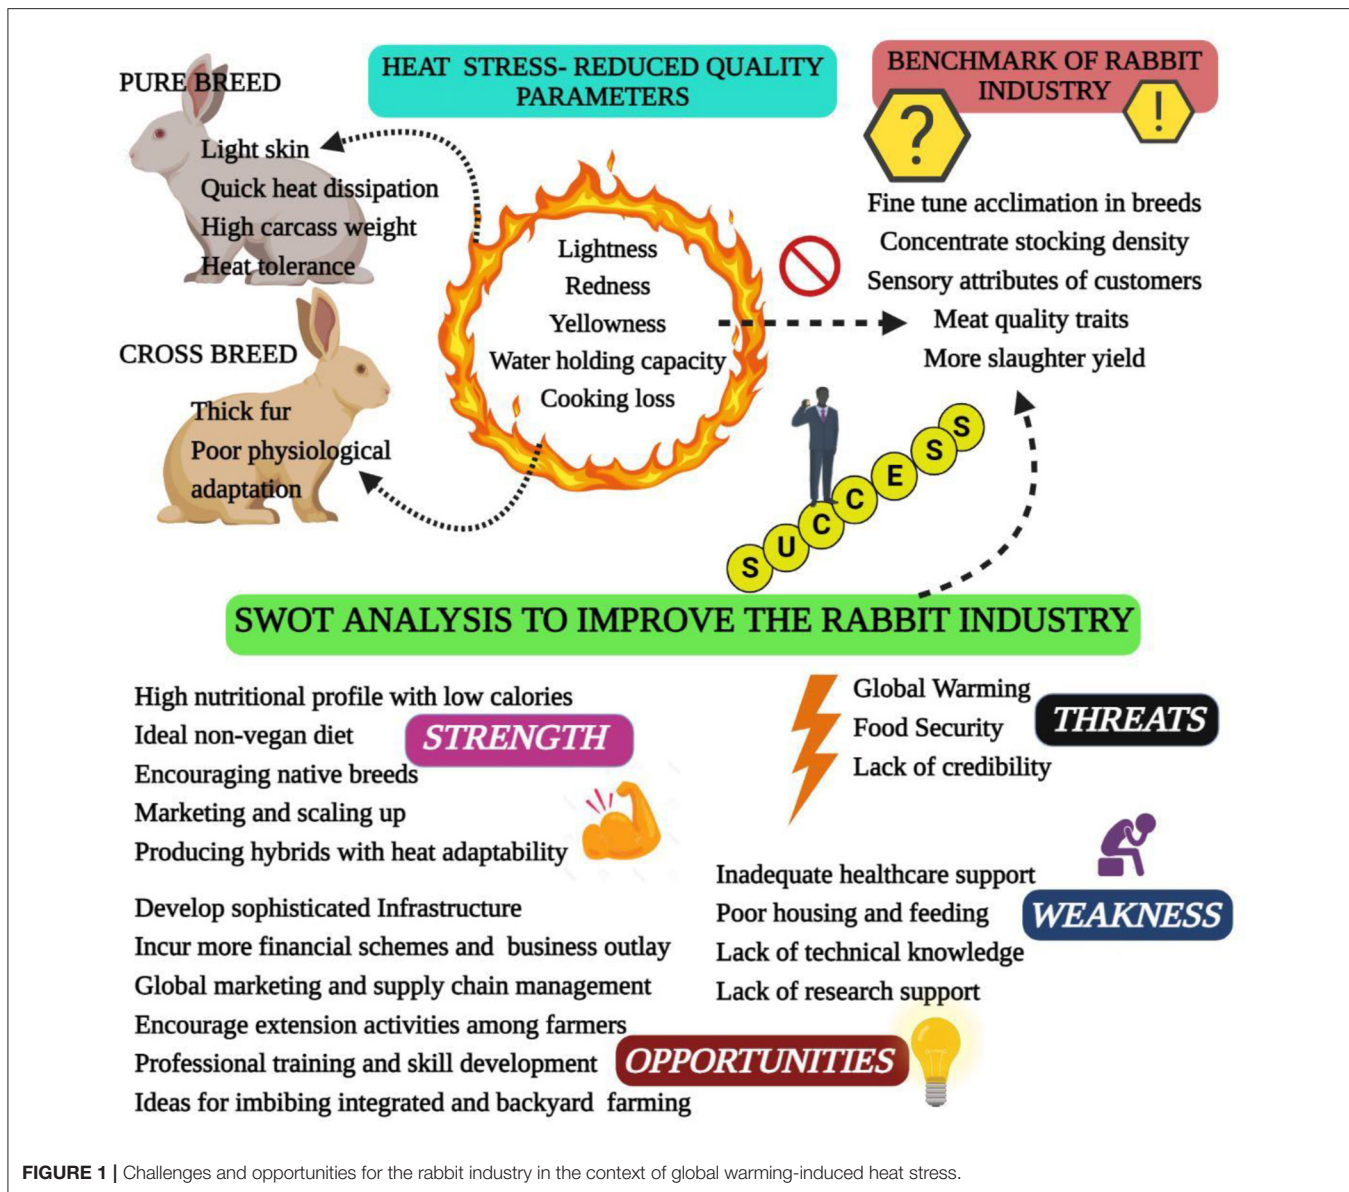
PURE BREED

Light skin
Quick heat dissipation
High carcass weight
Heat tolerance

HEAT STRESS- REDUCED QUALITY PARAMETERS

Lightness
Redness
Yellowness
Water holding capacity
Cooking loss

BENCHMARK OF RABBIT INDUSTRY

?

!

Fine tune acclimation in breeds
Concentrate stocking density
Sensory attributes of customers
Meat quality traits
More slaughter yield

CROSS BREED

Thick fur
Poor physiological adaptation

SUCCESS

SWOT ANALYSIS TO IMPROVE THE RABBIT INDUSTRY

High nutritional profile with low calories
Ideal non-vegan diet
Encouraging native breeds
Marketing and scaling up
Producing hybrids with heat adaptability

STRENGTH

Global Warming
Food Security
Lack of credibility

THREATS

Inadequate healthcare support
Poor housing and feeding
Lack of technical knowledge
Lack of research support

WEAKNESS

Develop sophisticated Infrastructure
Incur more financial schemes and business outlay
Global marketing and supply chain management
Encourage extension activities among farmers
Professional training and skill development
Ideas for imbibing integrated and backyard farming

OPPORTUNITIES

FIGURE 1 | Challenges and opportunities for the rabbit industry in the context of global warming-induced heat stress.